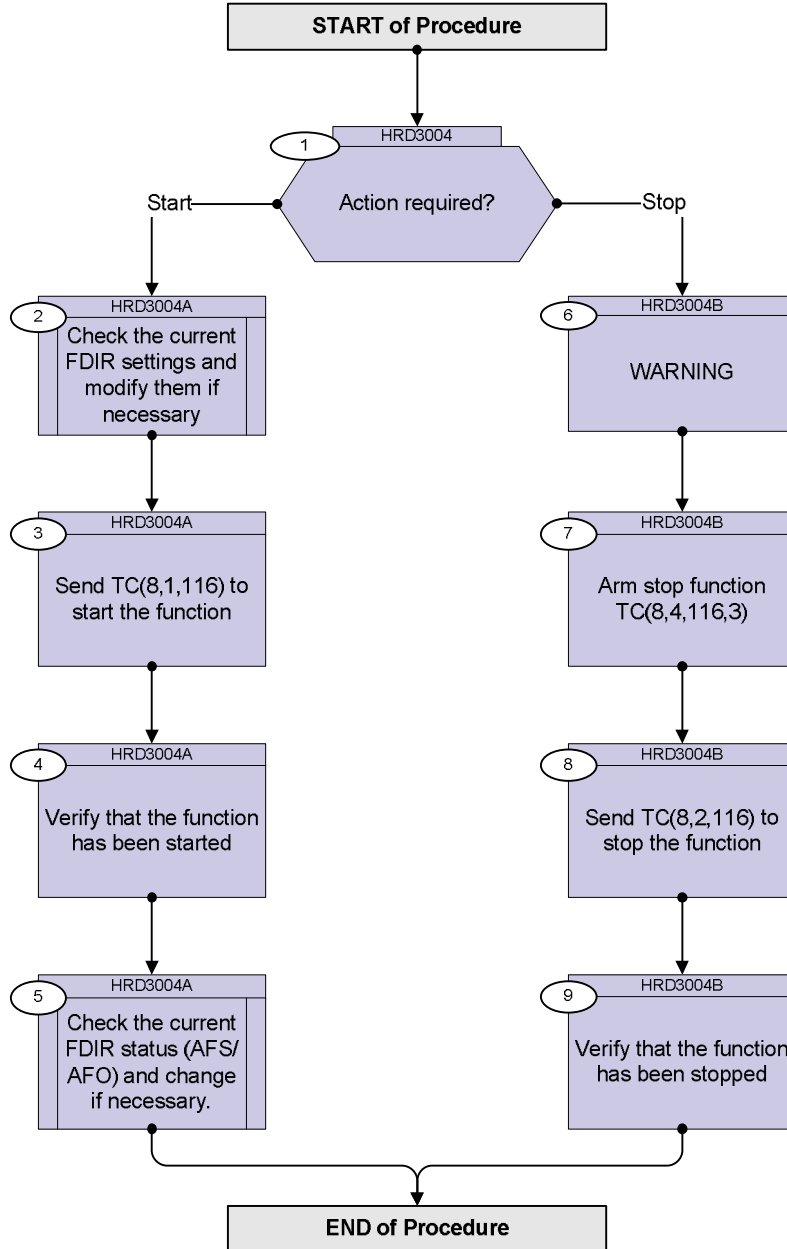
START of Procedure

1
HRD3004
Action required?

Start

Stop

2
HRD3004A
Check the current FDIR settings and modify them if necessary

3
HRD3004A
Send TC(8,1,116) to start the function

4
HRD3004A
Verify that the function has been started

5
HRD3004A
Check the current FDIR status (AFS/ AFO) and change if necessary.

6
HRD3004B
WARNING

7
HRD3004B
Arm stop function TC(8,4,116,3)

8
HRD3004B
Send TC(8,2,116) to stop the function

9
HRD3004B
Verify that the function has been stopped

END of Procedure